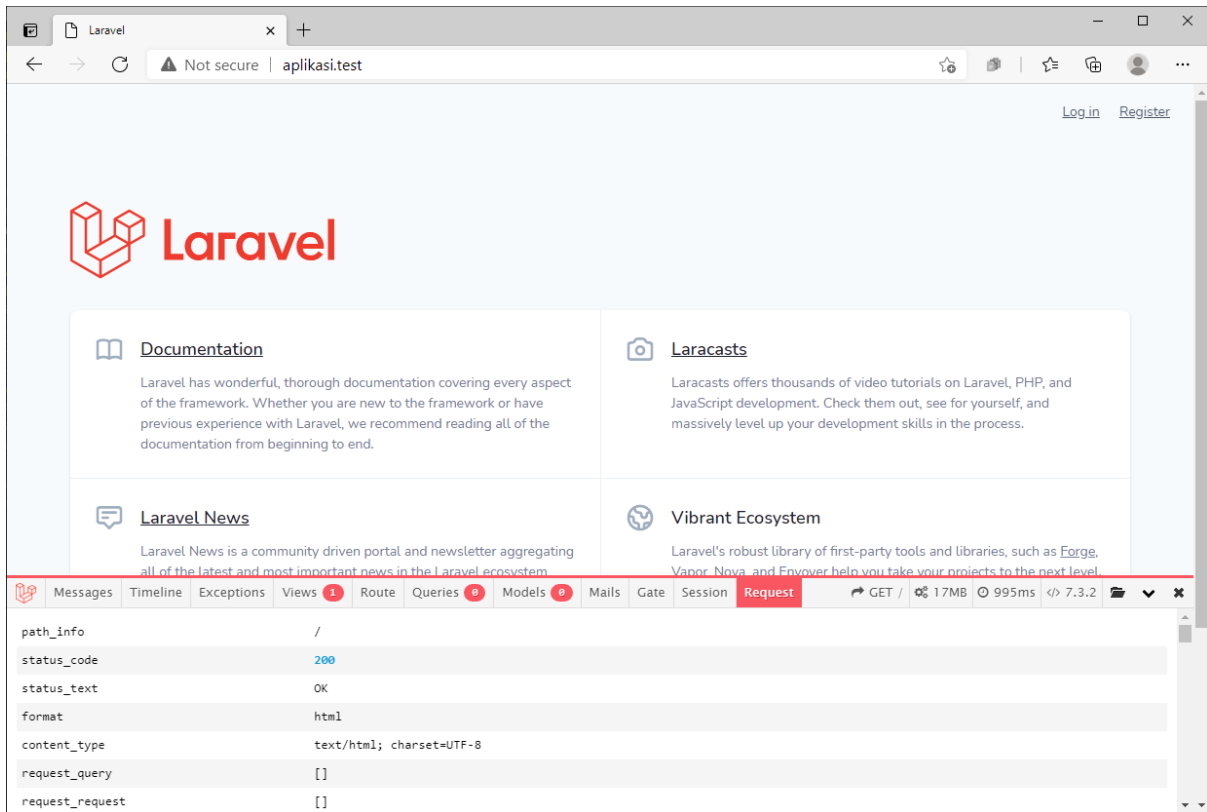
Laravel

Not secure | aplikasi.test

Log in Register

Laravel

Documentation

Laravel has wonderful, thorough documentation covering every aspect of the framework. Whether you are new to the framework or have previous experience with Laravel, we recommend reading all of the documentation from beginning to end.

Laracasts

Laracasts offers thousands of video tutorials on Laravel, PHP, and JavaScript development. Check them out, see for yourself, and massively level up your development skills in the process.

Laravel News

Laravel News is a community driven portal and newsletter aggregating all of the latest and most important news in the Laravel ecosystem

Vibrant Ecosystem

Laravel's robust library of first-party tools and libraries, such as Forge, Vapor, Nova, and Envoyer help you take your projects to the next level.

Messages Timeline Exceptions Views 1 Route Queries 0 Models 0 Mails Gate Session Request GET / 17MB 995ms 7.3.2

| | |
|---|---|
| path_info | / |
| status_code | 200 |
| status_text | OK |
| format | html |
| content_type | text/html; charset=UTF-8 |
| request_query | [] |
| request_request | [] |